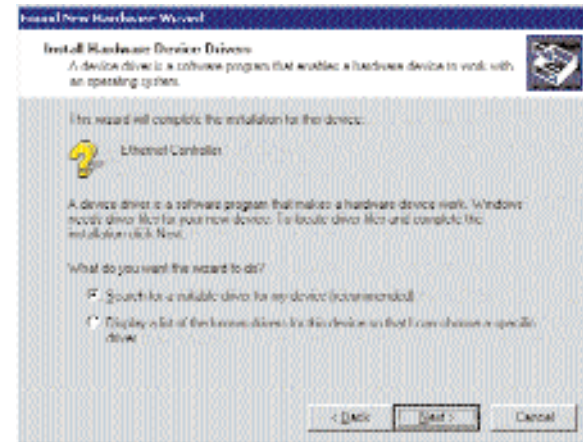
Found New Hardware Wizard

Install Hardware Device Drivers
A device driver is a software program that enables a hardware device to work with an operating system.

This wizard will complete the installation for this device:

Ethernet Controller

A device driver is a software program that makes a hardware device work. Windows needs driver files for your new device. To locate driver files and complete the installation click Next.

What do you want the wizard to do?

Search for a suitable driver for my device (recommended)

Display a list of the known drivers for this device so that I can choose a specific driver

< Back   Next >   Cancel